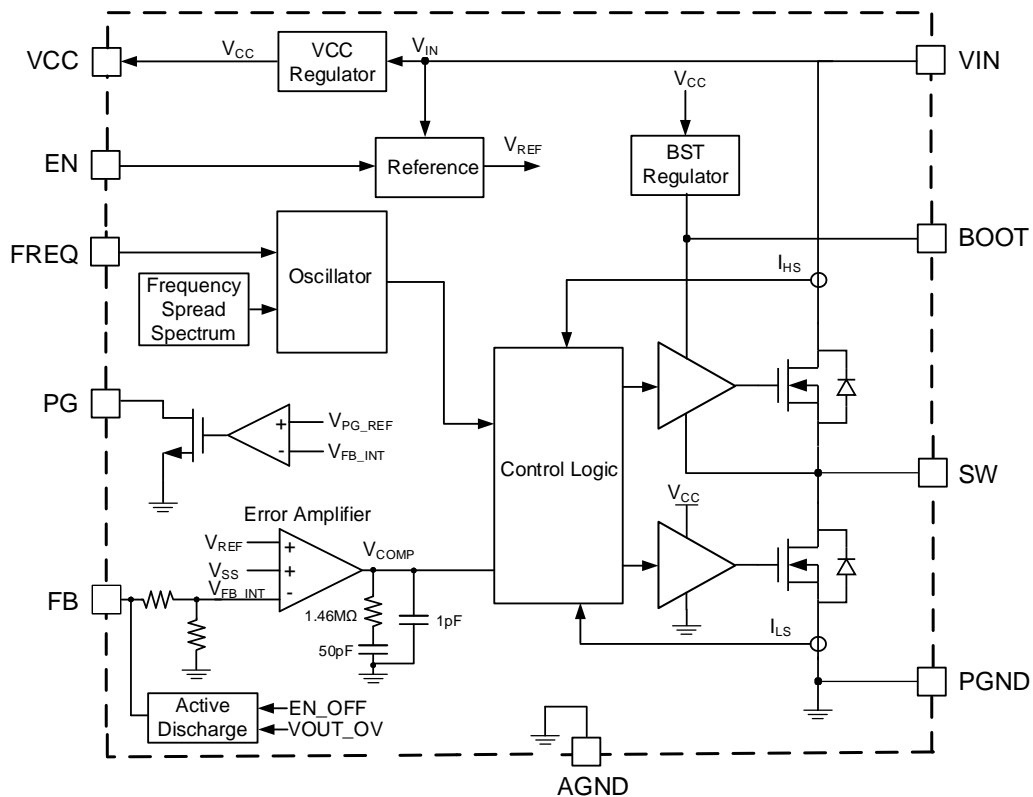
VCC
$V_{CC}$
VCC Regulator
$V_{IN}$
VIN
$V_{CC}$
EN
Reference
$V_{REF}$
BST Regulator
FREQ
Oscillator
BOOT
Frequency Spread Spectrum
$I_{HS}$
PG
+
-
$V_{PG\_REF}$
$V_{FB\_INT}$
Control Logic
SW
Error Amplifier
$V_{CC}$
$V_{REF}$
$V_{SS}$
$V_{FB\_INT}$
+
+
-
$V_{COMP}$
FB
1.46MΩ
1pF
50pF
$I_{LS}$
PGND
Active Discharge
EN_OFF
VOUT_OV
AGND